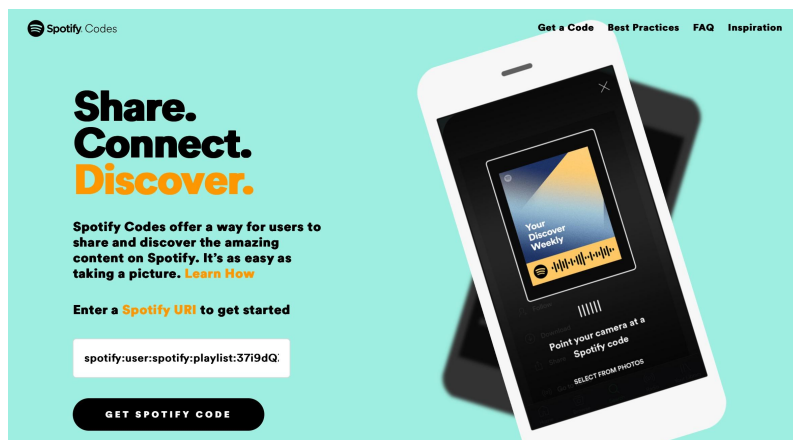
Spotify Codes

Get a Code Best Practices FAQ Inspiration

Share.
Connect.
Discover.

Spotify Codes offer a way for users to share and discover the amazing content on Spotify. It's as easy as taking a picture. Learn How

Enter a Spotify URI to get started

spotify:user:spotify:playlist:37i9dQ

GET SPOTIFY CODE

Your Discover Weekly

Point your camera at a Spotify code

SELECT FROM PHOTOS